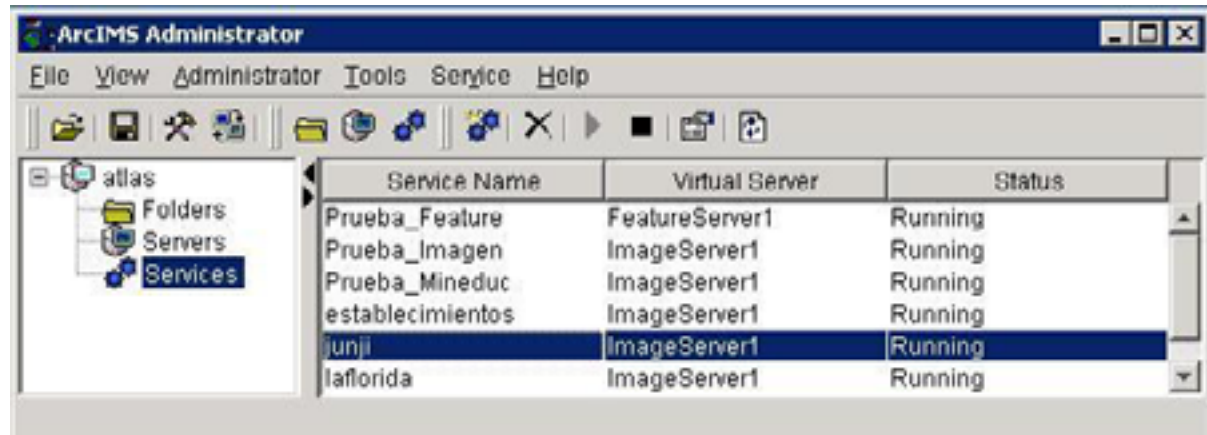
ArcIMS Administrator

File View Administrator Tools Service Help

atlas
Folders
Servers
Services

| Service Name | Virtual Server | Status |
|---|---|---|
| Prueba_Feature | FeatureServer1 | Running |
| Prueba_Imagen | ImageServer1 | Running |
| Prueba_Mineduc | ImageServer1 | Running |
| establecimientos | ImageServer1 | Running |
| junji | ImageServer1 | Running |
| laflorida | ImageServer1 | Running |